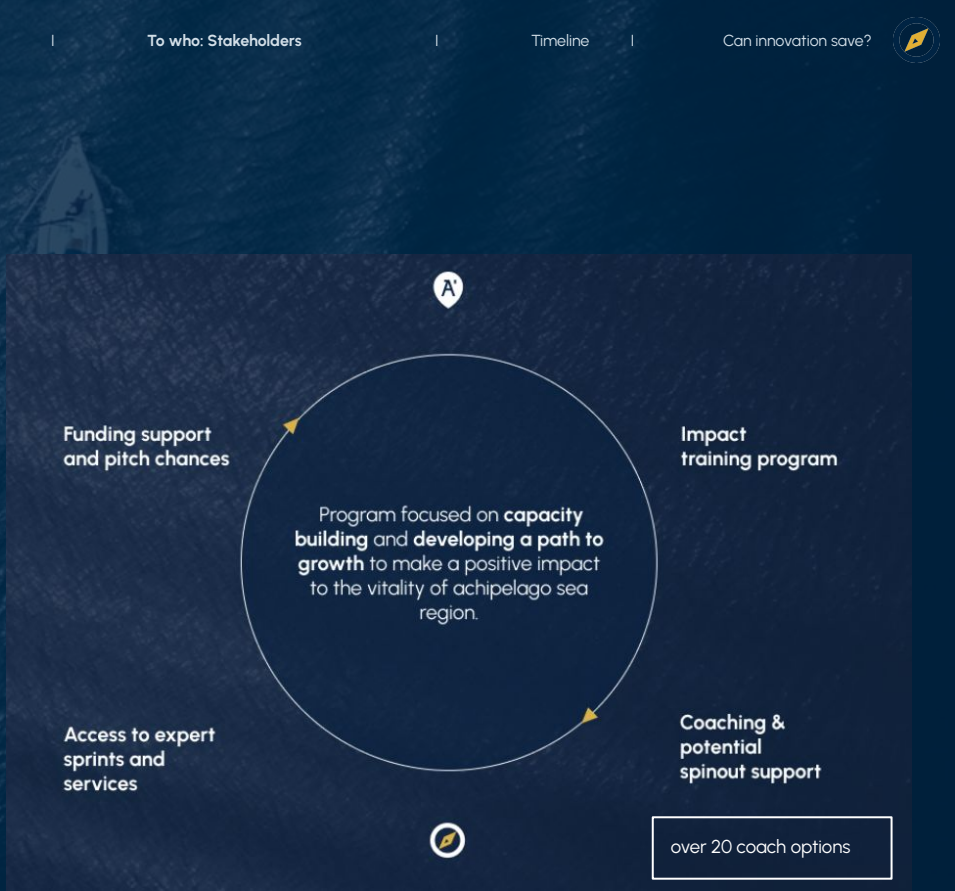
I To who: Stakeholders I Timeline I Can innovation save?

A'

Funding support and pitch chances

Impact training program

Program focused on **capacity building** and **developing a path to growth** to make a positive impact to the vitality of achipelago sea region.

Access to expert sprints and services

Coaching & potential spinout support

over 20 coach options